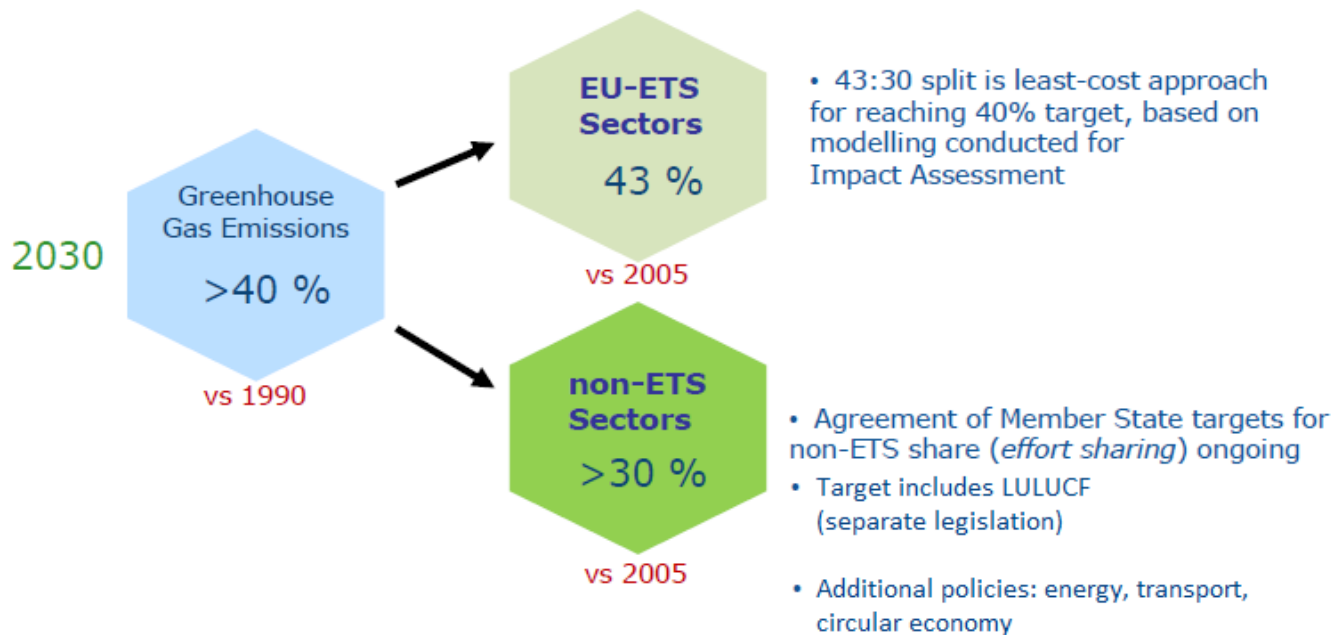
2030

Greenhouse Gas Emissions

>40 %

vs 1990

EU-ETS Sectors

43 %

vs 2005

• 43:30 split is least-cost approach for reaching 40% target, based on modelling conducted for Impact Assessment

non-ETS Sectors

>30 %

vs 2005

• Agreement of Member State targets for non-ETS share (*effort sharing*) ongoing

• Target includes LULUCF (separate legislation)

• Additional policies: energy, transport, circular economy